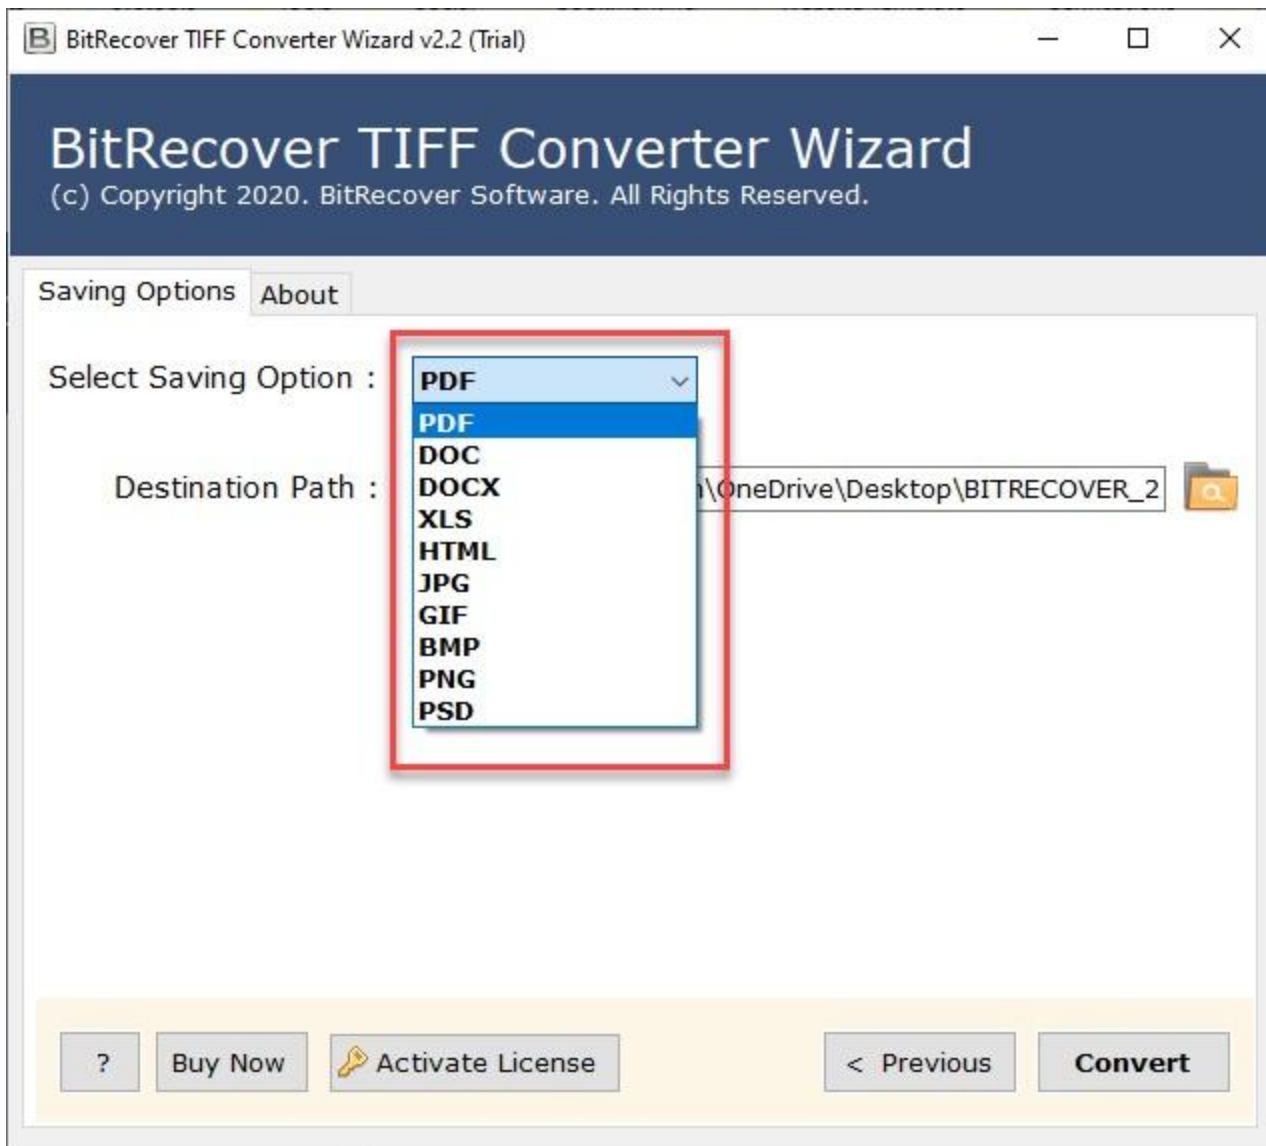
BitRecover TIFF Converter Wizard v2.2 (Trial)

BitRecover TIFF Converter Wizard
(c) Copyright 2020. BitRecover Software. All Rights Reserved.

Saving Options
About

Select Saving Option :
PDF
PDF
DOC
DOCX
XLS
HTML
JPG
GIF
BMP
PNG
PSD

Destination Path :
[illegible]\OneDrive\Desktop\BITRECOVER_2

?
Buy Now
Activate License
< Previous
Convert